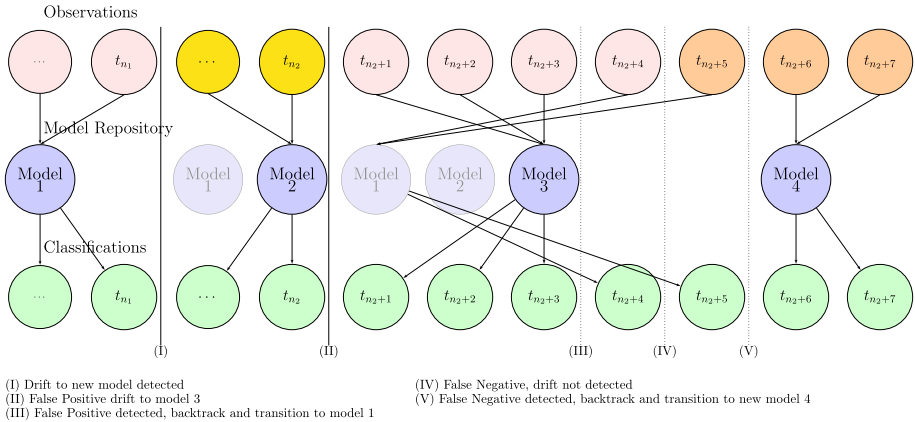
Observations

...

$t_{n_1}$

$\cdots$

$t_{n_2}$

$t_{n_2+1}$

$t_{n_2+2}$

$t_{n_2+3}$

$t_{n_2+4}$

$t_{n_2+5}$

$t_{n_2+6}$

$t_{n_2+7}$

Model Repository

Model 1

Model 1

Model 2

Model 1

Model 2

Model 3

Model 4

Classifications

...

$t_{n_1}$

$\cdots$

$t_{n_2}$

$t_{n_2+1}$

$t_{n_2+2}$

$t_{n_2+3}$

$t_{n_2+4}$

$t_{n_2+5}$

$t_{n_2+6}$

$t_{n_2+7}$

(I)

(II)

(III)

(IV)

(V)

(I) Drift to new model detected
(II) False Positive drift to model 3
(III) False Positive detected, backtrack and transition to model 1

(IV) False Negative, drift not detected
(V) False Negative detected, backtrack and transition to new model 4